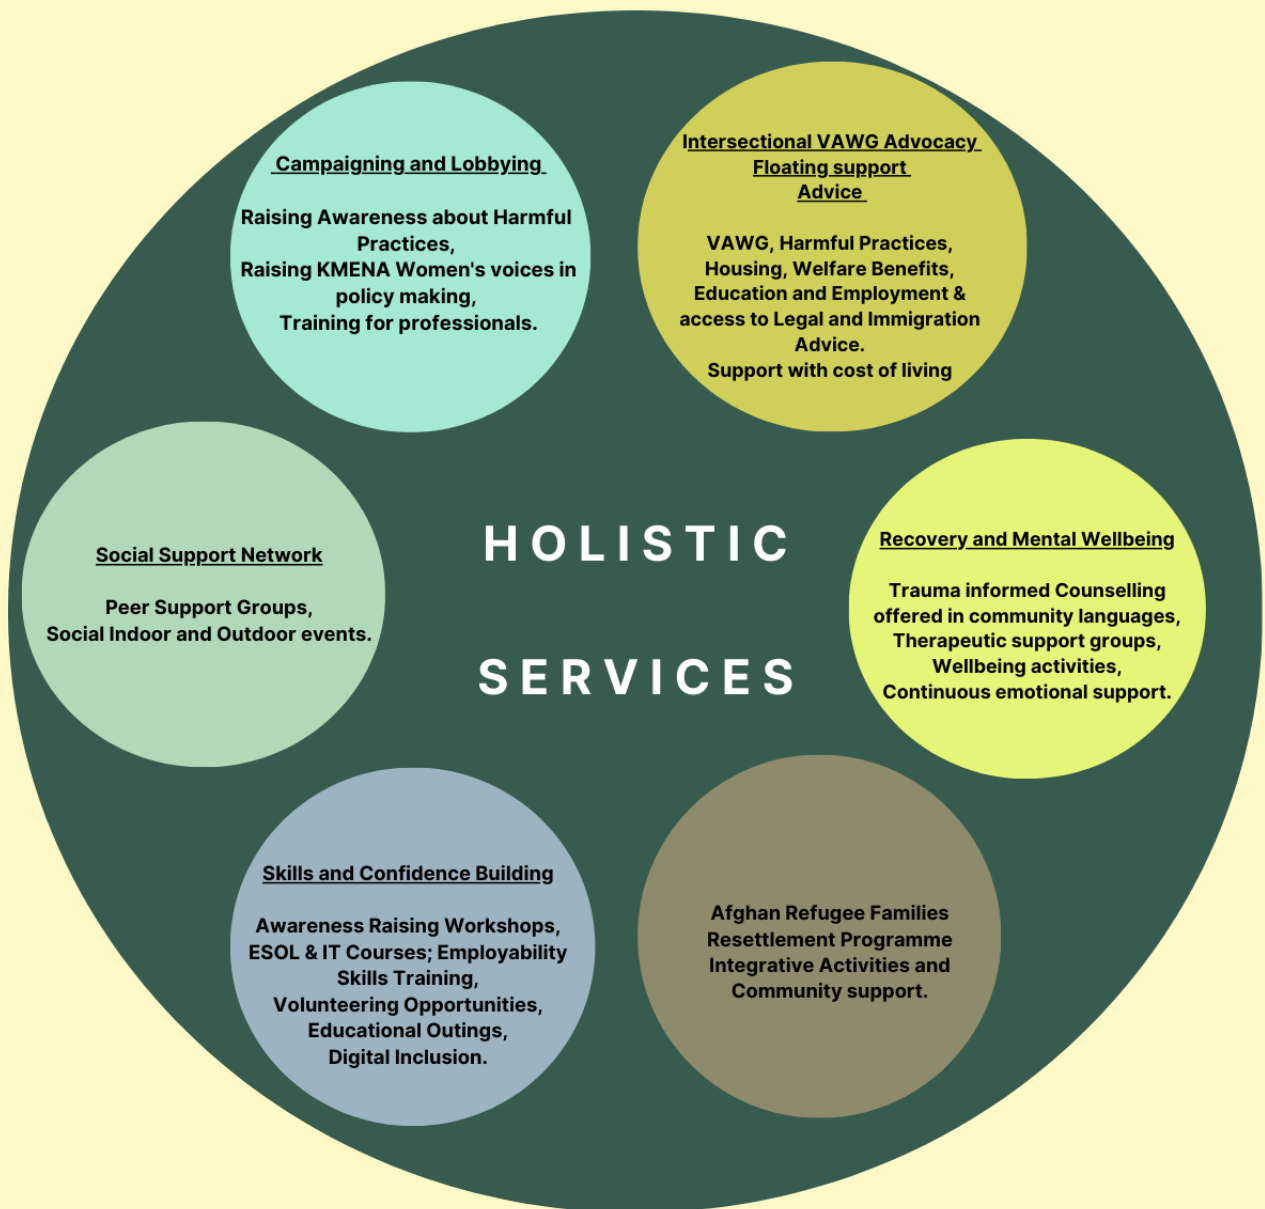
HOLISTIC SERVICES

Campaigning and Lobbying

Raising Awareness about Harmful Practices,
Raising KMENA Women's voices in policy making,
Training for professionals.

Intersectional VAWG Advocacy
Floating support
Advice

VAWG, Harmful Practices, Housing, Welfare Benefits, Education and Employment & access to Legal and Immigration Advice.
Support with cost of living

Social Support Network

Peer Support Groups,
Social Indoor and Outdoor events.

Recovery and Mental Wellbeing

Trauma informed Counselling offered in community languages,
Therapeutic support groups,
Wellbeing activities,
Continuous emotional support.

Skills and Confidence Building

Awareness Raising Workshops,
ESOL & IT Courses; Employability Skills Training,
Volunteering Opportunities,
Educational Outings,
Digital Inclusion.

Afghan Refugee Families Resettlement Programme
Integrative Activities and Community support.